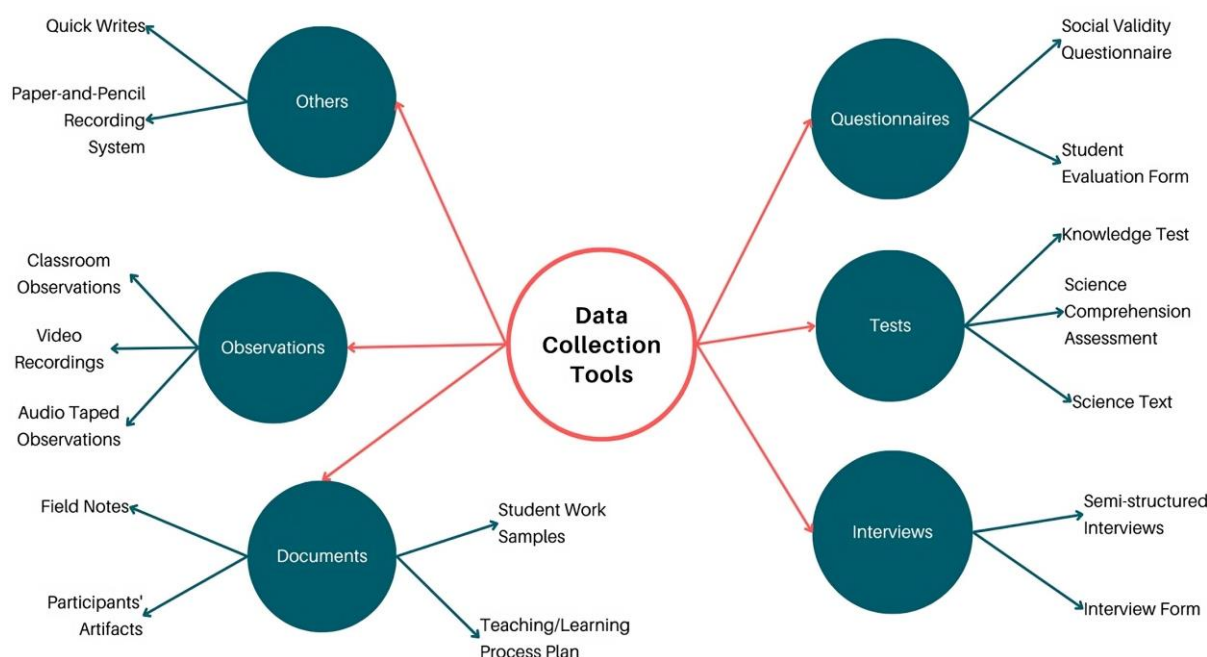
Data Collection Tools

Others

Quick Writes

Paper-and-Pencil Recording System

Observations

Classroom Observations

Video Recordings

Audio Taped Observations

Documents

Field Notes

Participants' Artifacts

Student Work Samples

Teaching/Learning Process Plan

Questionnaires

Social Validity Questionnaire

Student Evaluation Form

Tests

Knowledge Test

Science Comprehension Assessment

Science Text

Interviews

Semi-structured Interviews

Interview Form